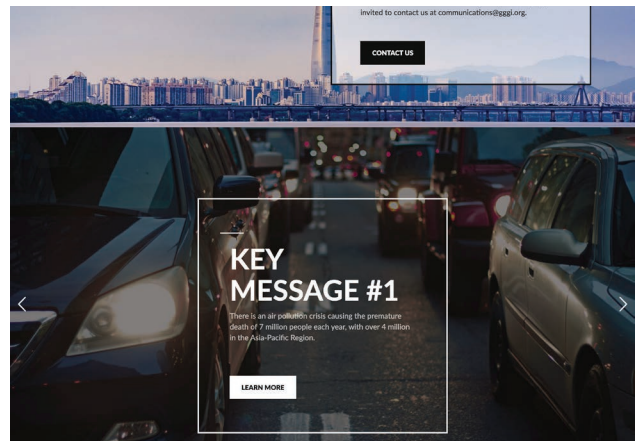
invited to contact us at communications@gggi.org.

CONTACT US

KEY MESSAGE #1

There is an air pollution crisis causing the premature death of 7 million people each year, with over 4 million in the Asia-Pacific Region.

LEARN MORE